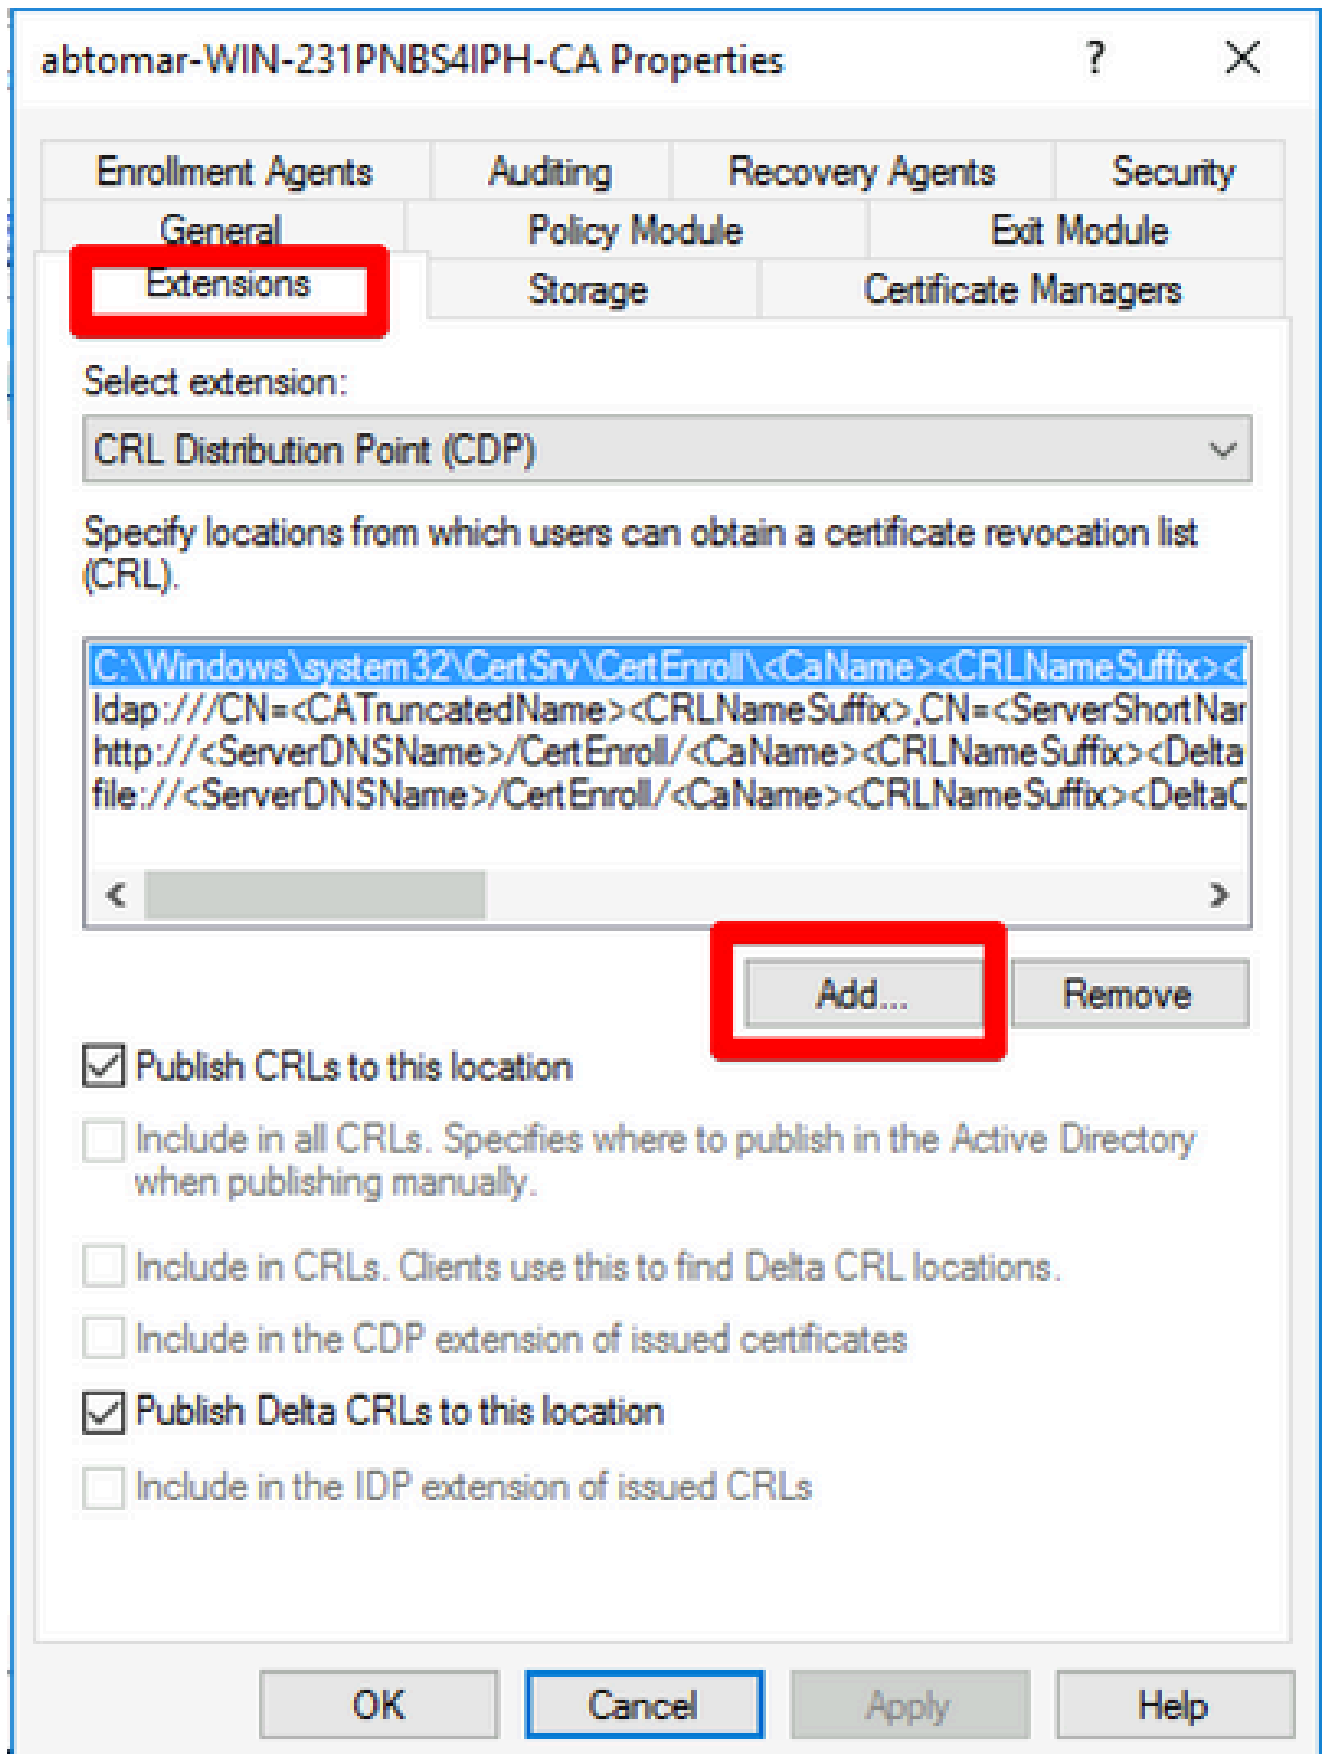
abtomar-WIN-231PNBS4IPH-CA Properties ? X

Enrollment Agents Auditing Recovery Agents Security
General Policy Module Exit Module
Extensions Storage Certificate Managers

Select extension:

CRL Distribution Point (CDP)

Specify locations from which users can obtain a certificate revocation list (CRL).

C:\Windows\system32\CertSrv\CertEnroll\<CaName><CRLNameSuffix><
ldap:///CN=<CATruncatedName><CRLNameSuffix>,CN=<ServerShortNar
http://<ServerDNSName>/CertEnroll/<CaName><CRLNameSuffix><Delta
file://<ServerDNSName>/CertEnroll/<CaName><CRLNameSuffix><DeltaC

Add... Remove

Publish CRLs to this location

Include in all CRLs. Specifies where to publish in the Active Directory when publishing manually.

Include in CRLs. Clients use this to find Delta CRL locations.

Include in the CDP extension of issued certificates

Publish Delta CRLs to this location

Include in the IDP extension of issued CRLs

OK Cancel Apply Help